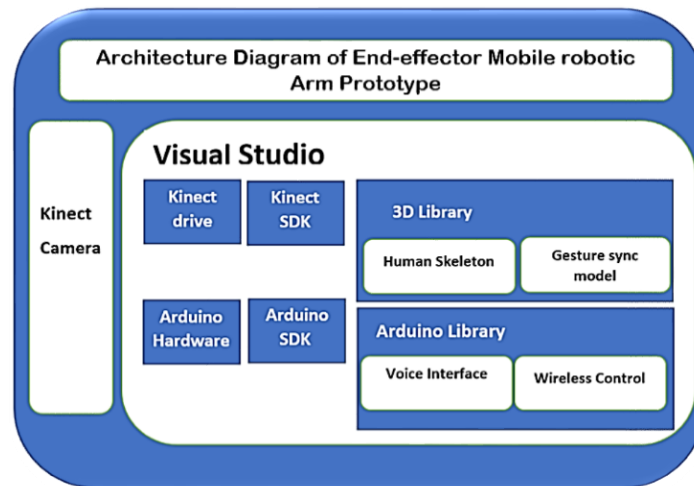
Architecture Diagram of End-effector Mobile robotic Arm Prototype

Kinect Camera

Visual Studio

Kinect drive

Kinect SDK

3D Library

Human Skeleton

Gesture sync model

Arduino Hardware

Arduino SDK

Arduino Library

Voice Interface

Wireless Control